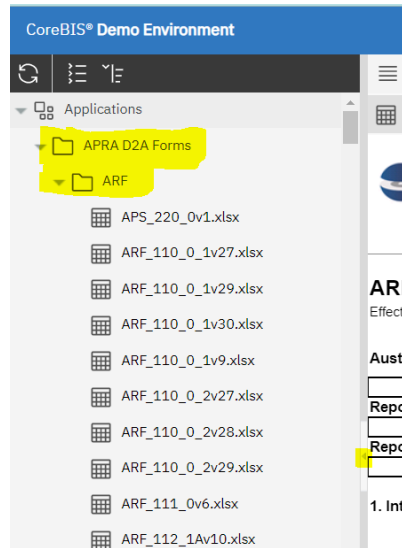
CoreBIS® Demo Environment

Applications

APRA D2A Forms

ARF

APS_220_0v1.xlsx

ARF_110_0_1v27.xlsx

ARF_110_0_1v29.xlsx

ARF_110_0_1v30.xlsx

ARF_110_0_1v9.xlsx

ARF_110_0_2v27.xlsx

ARF_110_0_2v28.xlsx

ARF_110_0_2v29.xlsx

ARF_111_0v6.xlsx

ARF_112_1Av10.xlsx

AR
Effect

Aust

Repo

Repo

1. Int